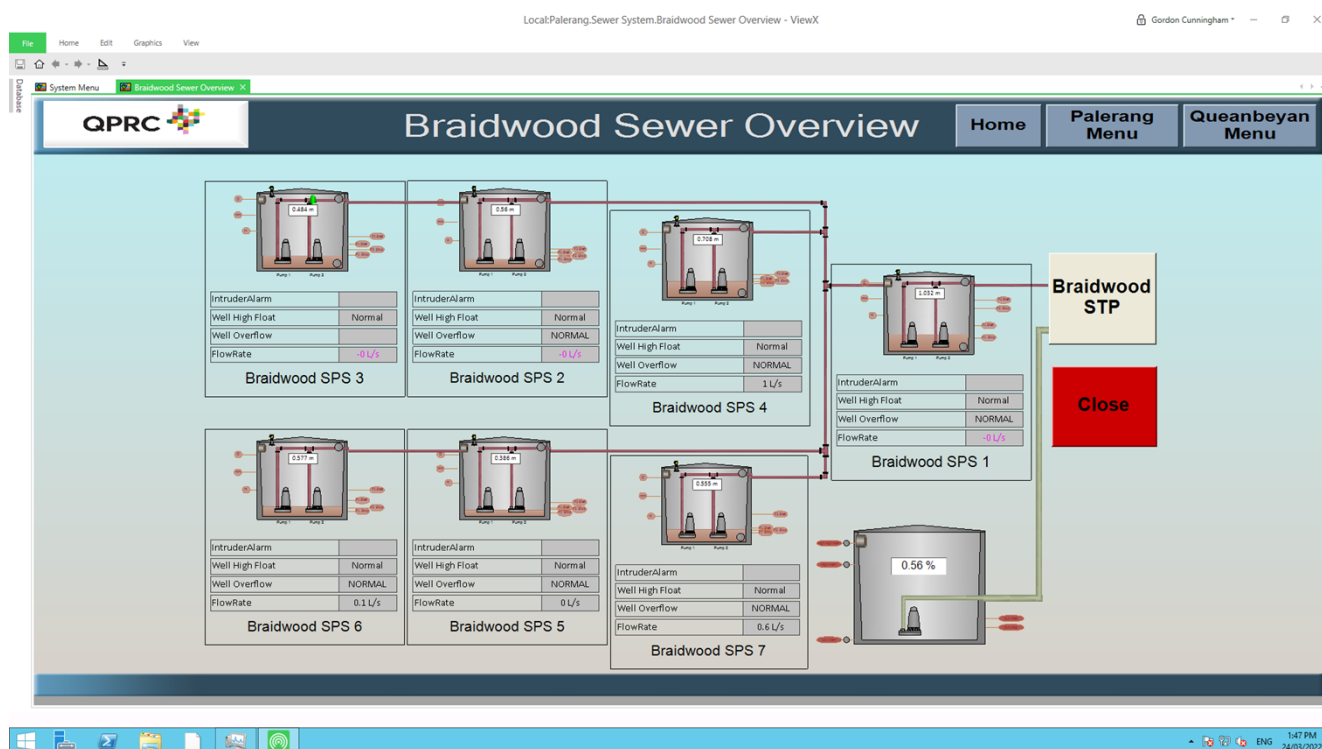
Local:Palerang.Sewer System.Braidwood Sewer Overview - ViewX

Gordon Cunningham

File Home Edit Graphics View

Database

System Menu
Braidwood Sewer Overview

QPRC

Braidwood Sewer Overview

Home
Palerang Menu
Queanbeyan Menu

0.484 m
Pump 1 Pump 2

| IntruderAlarm | |
|---|---|
| Well High Float | Normal |
| Well Overflow | |
| FlowRate | -0 L/s |

Braidwood SPS 3

0.56 m
Pump 1 Pump 2

| IntruderAlarm | |
|---|---|
| Well High Float | Normal |
| Well Overflow | NORMAL |
| FlowRate | -0 L/s |

Braidwood SPS 2

0.708 m
Pump 1 Pump 2

| IntruderAlarm | |
|---|---|
| Well High Float | Normal |
| Well Overflow | NORMAL |
| FlowRate | 1 L/s |

Braidwood SPS 4

1.032 m
Pump 1 Pump 2

| IntruderAlarm | |
|---|---|
| Well High Float | Normal |
| Well Overflow | NORMAL |
| FlowRate | -0 L/s |

Braidwood SPS 1

Braidwood STP

Close

0.577 m
Pump 1 Pump 2

| IntruderAlarm | |
|---|---|
| Well High Float | Normal |
| Well Overflow | NORMAL |
| FlowRate | 0.1 L/s |

Braidwood SPS 6

0.386 m
Pump 1 Pump 2

| IntruderAlarm | |
|---|---|
| Well High Float | Normal |
| Well Overflow | NORMAL |
| FlowRate | 0 L/s |

Braidwood SPS 5

0.555 m
Pump 1 Pump 2

| IntruderAlarm | |
|---|---|
| Well High Float | Normal |
| Well Overflow | NORMAL |
| FlowRate | 0.6 L/s |

Braidwood SPS 7

0.56 %

ENG 1:47 PM 24/03/2022